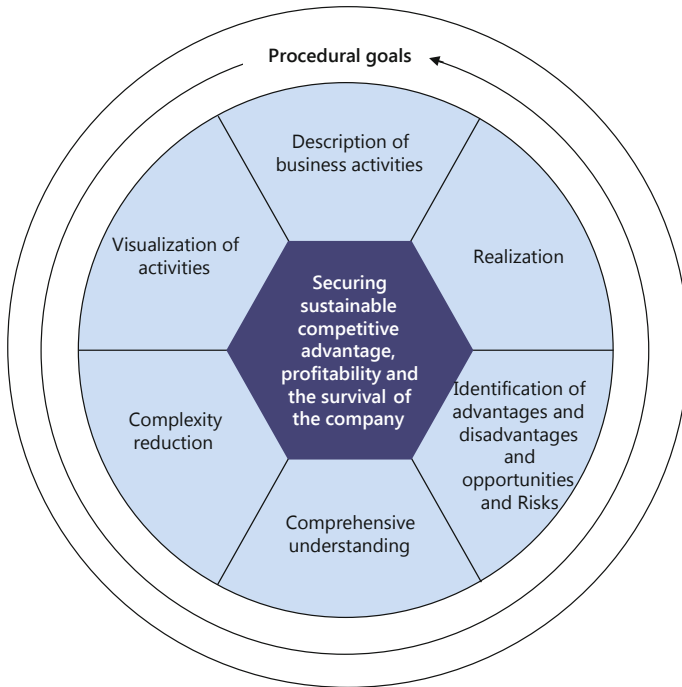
Procedural goals

Description of business activities

Realization

Identification of advantages and disadvantages and opportunities and Risks

Comprehensive understanding

Complexity reduction

Visualization of activities

Securing sustainable competitive advantage, profitability and the survival of the company